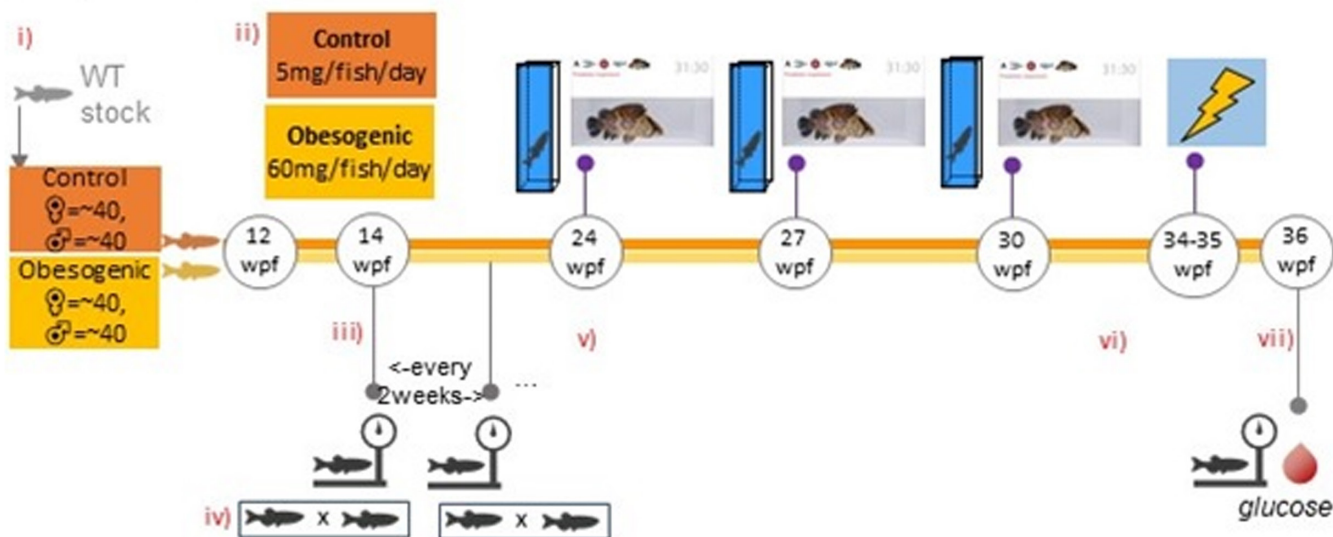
i)

WT stock

Control
♀=~40,
♂=~40

Obesogenic
♀=~40,
♂=~40

ii)

Control
5mg/fish/day

Obesogenic
60mg/fish/day

31:30

31:30

31:30

12 wpf

14 wpf

24 wpf

27 wpf

30 wpf

34-35 wpf

36 wpf

iii)

<-every 2weeks-> ...

v)

vi)

vii)

iv) x

x

glucose